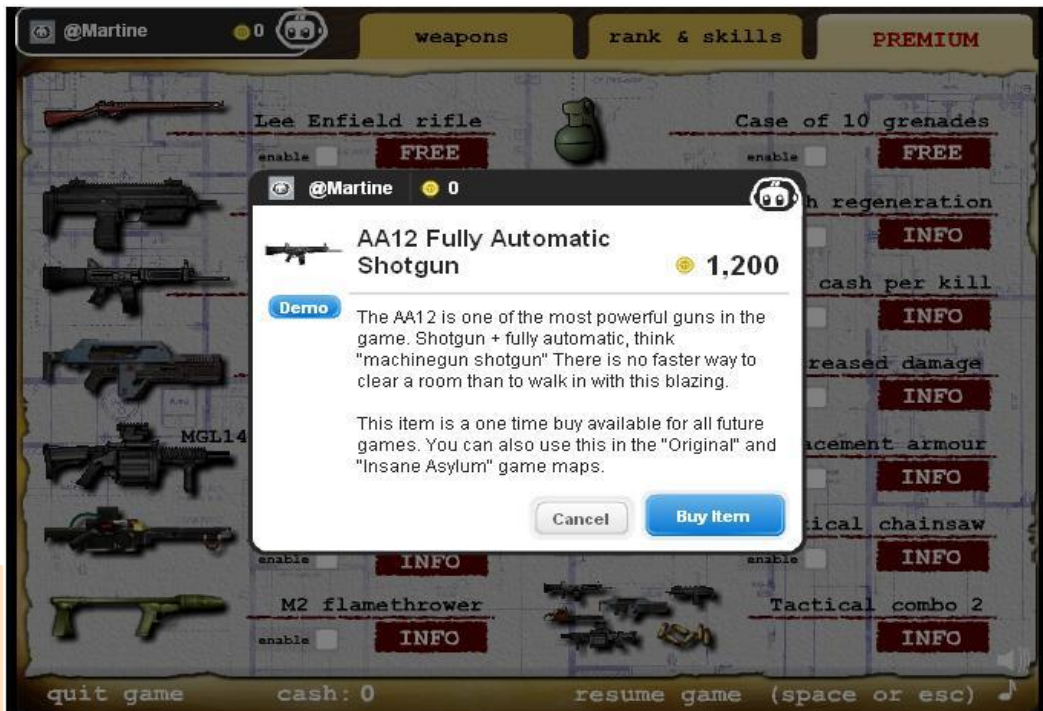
@Martine 0

weapons

rank & skills

PREMIUM

Lee Enfield rifle

enable FREE

Case of 10 grenades

enable FREE

@Martine 0

AA12 Fully Automatic Shotgun

1,200

Demo

The AA12 is one of the most powerful guns in the game. Shotgun + fully automatic, think "machinegun shotgun" There is no faster way to clear a room than to walk in with this blazing.

This item is a one time buy available for all future games. You can also use this in the "Original" and "Insane Asylum" game maps.

Cancel

Buy Item

h regeneration

INFO

cash per kill

INFO

reased damage

INFO

MGL14

acement armour

INFO

ical chainsaw

enable INFO

enable INFO

M2 flamethrower

enable INFO

Tactical combo 2

INFO

quit game cash: 0 resume game (space or esc)